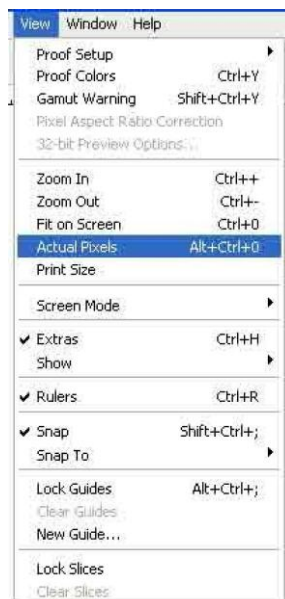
View Window Help

Proof Setup
Proof Colors Ctrl+Y
Gamut Warning Shift+Ctrl+Y
Pixel Aspect Ratio Correction
32-bit Preview Options...

Zoom In Ctrl++
Zoom Out Ctrl+-
Fit on Screen Ctrl+0
Actual Pixels Alt+Ctrl+0
Print Size

Screen Mode

✔ Extras Ctrl+H
Show

✔ Rulers Ctrl+R

✔ Snap Shift+Ctrl+;
Snap To

Lock Guides Alt+Ctrl+;
Clear Guides
New Guide...

Lock Slices
Clear Slices